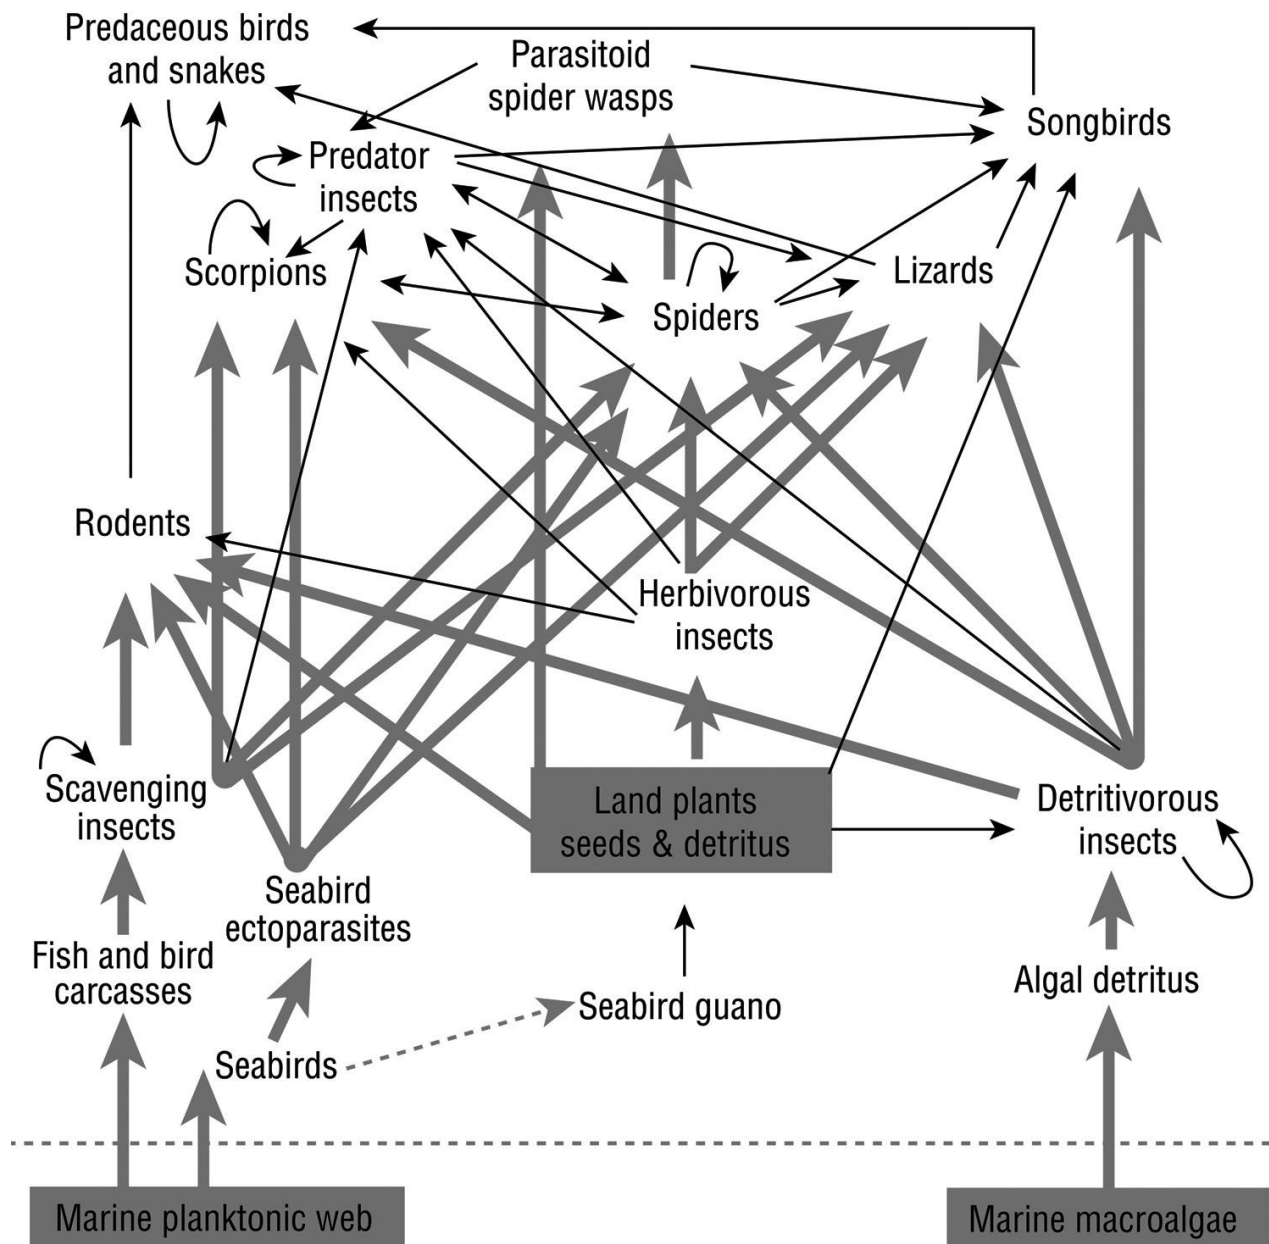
Predaceous birds and snakes

Parasitoid spider wasps

Songbirds

Predator insects

Scorpions

Spiders

Lizards

Rodents

Herbivorous insects

Scavenging insects

Land plants seeds & detritus

Detritivorous insects

Seabird ectoparasites

Fish and bird carcasses

Seabird guano

Algal detritus

Seabirds

Marine planktonic web

Marine macroalgae